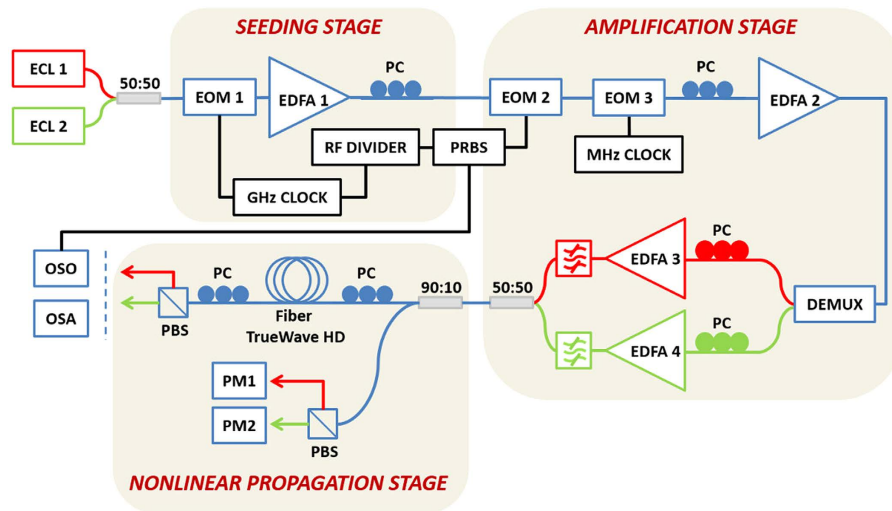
SEEDING STAGE

AMPLIFICATION STAGE

ECL 1

ECL 2

50:50

EOM 1

EDFA 1

PC

EOM 2

EOM 3

PC

EDFA 2

RF DIVIDER

PRBS

MHz CLOCK

GHz CLOCK

OSO

OSA

PBS

PC

Fiber
TrueWave HD

PC

90:10

50:50

EDFA 3

PC

EDFA 4

PC

DEMUX

PM1

PM2

PBS

NONLINEAR PROPAGATION STAGE